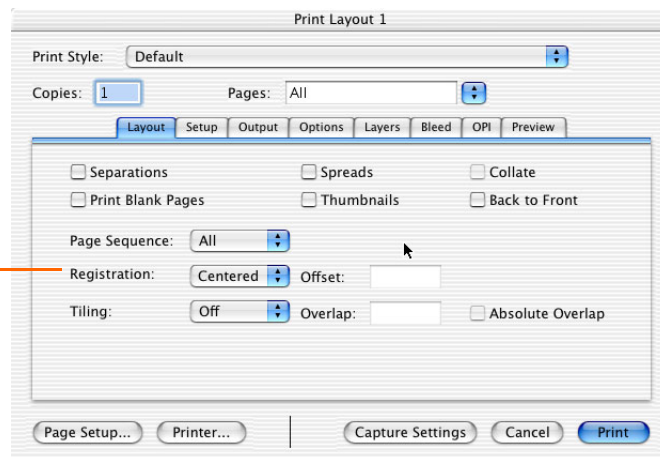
Print Layout 1

Print Style: Default

Copies: 1 Pages: All

Layout Setup Output Options Layers Bleed OPI Preview

Separations
Spreads
Collate
Print Blank Pages
Thumbnails
Back to Front

Page Sequence: All

Registration: Centered Offset:

Tiling: Off Overlap: Absolute Overlap

Page Setup... Printer... Capture Settings Cancel Print